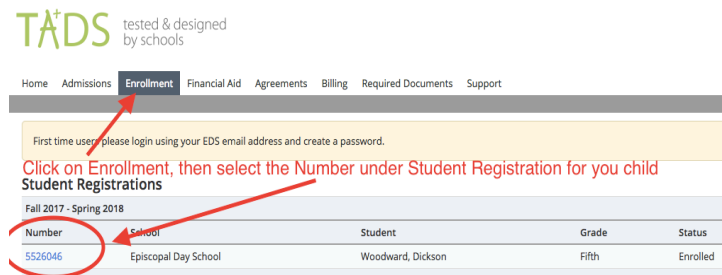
TADS tested & designed by schools

Home Admissions Enrollment Financial Aid Agreements Billing Required Documents Support

First time users please login using your EDS email address and create a password.

Click on Enrollment, then select the Number under Student Registration for you child

Student Registrations

Fall 2017 - Spring 2018

| Number | School | Student | Grade | Status |
|---|---|---|---|---|
| 5526046 | Episcopal Day School | Woodward, Dickson | Fifth | Enrolled |